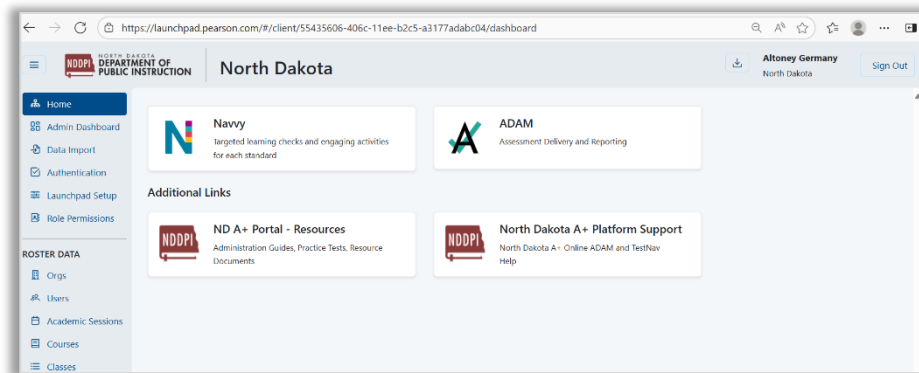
https://launchpad.pearson.com/#/client/55435606-406c-11ee-b2c5-a3177adabc04/dashboard

NDDPI NORTH DAKOTA DEPARTMENT OF PUBLIC INSTRUCTION

North Dakota

Altoney Germany
North Dakota

Sign Out

Home
Admin Dashboard
Data Import
Authentication
Launchpad Setup
Role Permissions

ROSTER DATA
Orgs
Users
Academic Sessions
Courses
Classes

Navvy
Targeted learning checks and engaging activities for each standard

ADAM
Assessment Delivery and Reporting

Additional Links

NDDPI
ND A+ Portal - Resources
Administration Guides, Practice Tests, Resource Documents

NDDPI
North Dakota A+ Platform Support
North Dakota A+ Online ADAM and TestNav Help